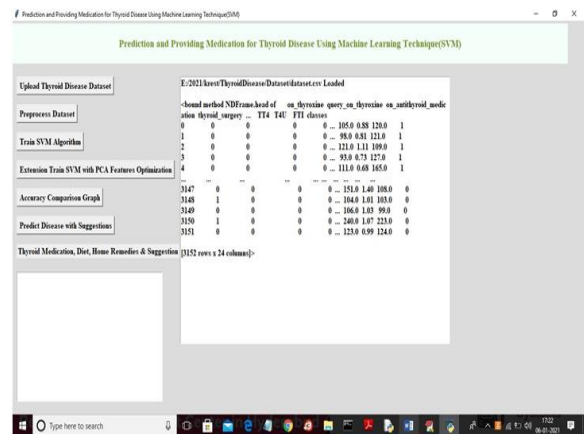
Prediction and Providing Medication for Thyroid Disease Using Machine Learning Technique(SVM)

Prediction and Providing Medication for Thyroid Disease Using Machine Learning Technique(SVM)

Upload Thyroid Disease Dataset

Preprocess Dataset

Train SVM Algorithm

Extension Train SVM with PCA Features Optimization

Accuracy Comparison Graph

Predict Disease with Suggestions

Thyroid Medication, Diet, Home Remedies & Suggestion

E:/2021/kreet/ThyroidDisease/Dataset/dataset.csv Loaded

<bound method NDFrame.head of on_thyroxine query_on_thyroxine on_antithyroid_medication thyroid_surgery ... TT4 T4U FTI classes

| | | | | | | | | |
|---|---|---|---|---|---|---|---|---|
| 0 | 0 | 0 | 0 | ... | 105.0 | 0.88 | 120.0 | 1 |
| 1 | 0 | 0 | 0 | ... | 98.0 | 0.81 | 121.0 | 1 |
| 2 | 0 | 0 | 0 | ... | 121.0 | 1.11 | 109.0 | 1 |
| 3 | 0 | 0 | 0 | ... | 93.0 | 0.73 | 127.0 | 1 |
| 4 | 0 | 0 | 0 | ... | 111.0 | 0.68 | 165.0 | 1 |
| ... | ... | ... | ... | ... | ... | ... | ... | ... |
| 3147 | 0 | 0 | 0 | ... | 151.0 | 1.40 | 108.0 | 0 |
| 3148 | 1 | 0 | 0 | ... | 104.0 | 1.01 | 103.0 | 0 |
| 3149 | 0 | 0 | 0 | ... | 106.0 | 1.03 | 99.0 | 0 |
| 3150 | 1 | 0 | 0 | ... | 240.0 | 1.07 | 223.0 | 0 |
| 3151 | 0 | 0 | 0 | ... | 123.0 | 0.99 | 124.0 | 0 |

[3152 rows x 24 columns]>

Type here to search

17:22
06-01-2021